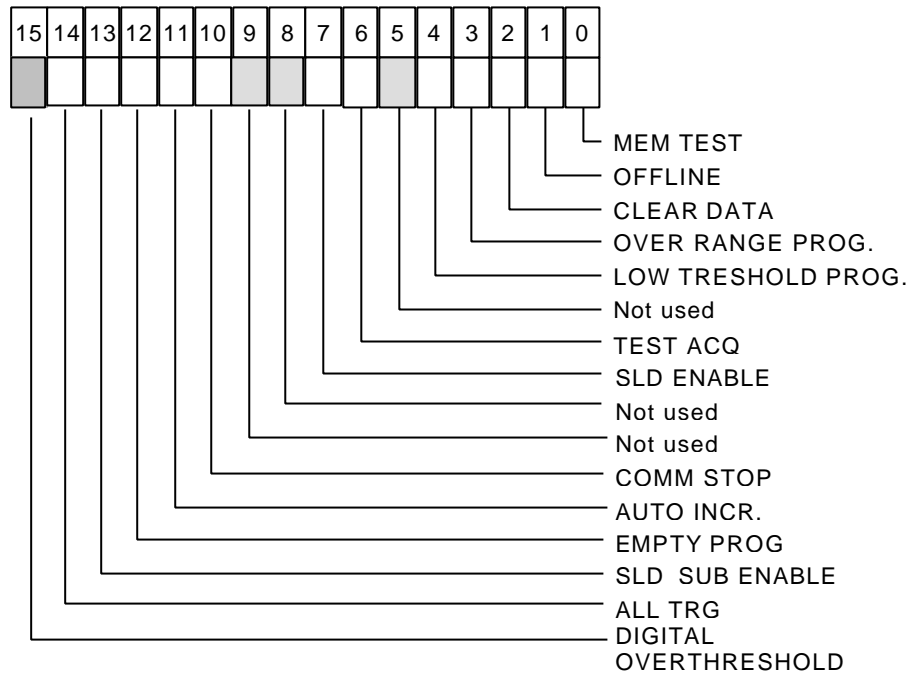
15 14 13 12 11 10 9 8 7 6 5 4 3 2 1 0

MEM TEST
OFFLINE
CLEAR DATA
OVER RANGE PROG.
LOW TRESHOLD PROG.
Not used
TEST ACQ
SLD ENABLE
Not used
Not used
COMM STOP
AUTO INCR.
EMPTY PROG
SLD SUB ENABLE
ALL TRG
DIGITAL OVERTHRESHOLD